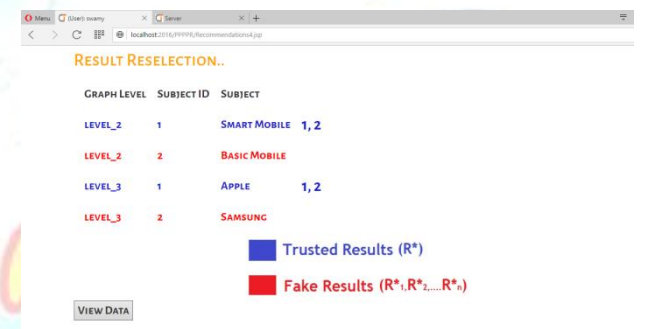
Menu (User) swamy × Server × +

localhost:2016/PFPPR/Recommendations4.jsp

Result Reselection..

| Graph Level | Subject ID | Subject |
|---|---|---|
| level_2 | 1 | Smart Mobile 1, 2 |
| level_2 | 2 | Basic Mobile |
| level_3 | 1 | Apple 1, 2 |
| level_3 | 2 | Samsung |

Trusted Results (R*)

Fake Results (R*$_1$,R*$_2$,....R*$_n$)

View Data